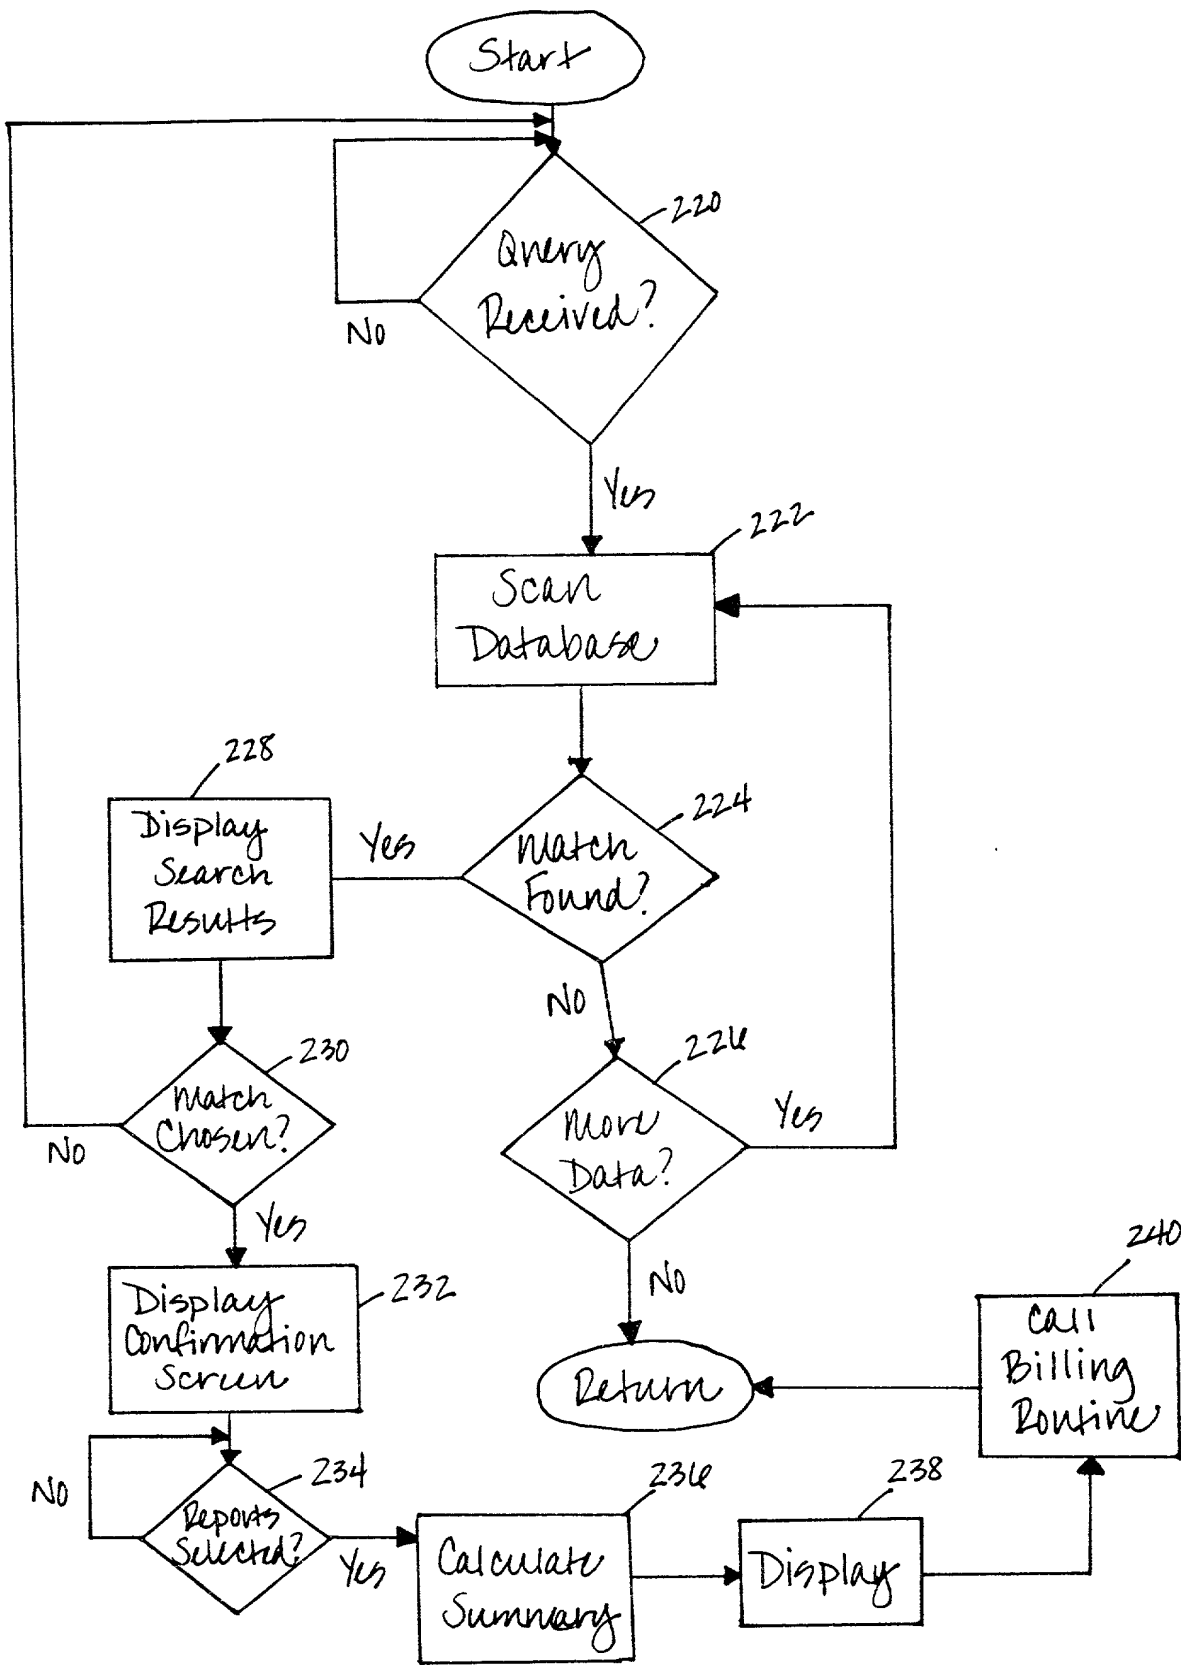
Start

220

Query Received?

No

Yes

222

Scan Database

228

Display Search Results

Yes

224

Match Found?

No

230

Match Chosen?

No

Yes

226

More Data?

Yes

No

232

Display Confirmation Screen

Return

240

Call Billing Routine

No

234

Reports Selected?

Yes

236

Calculate Summary

238

Display